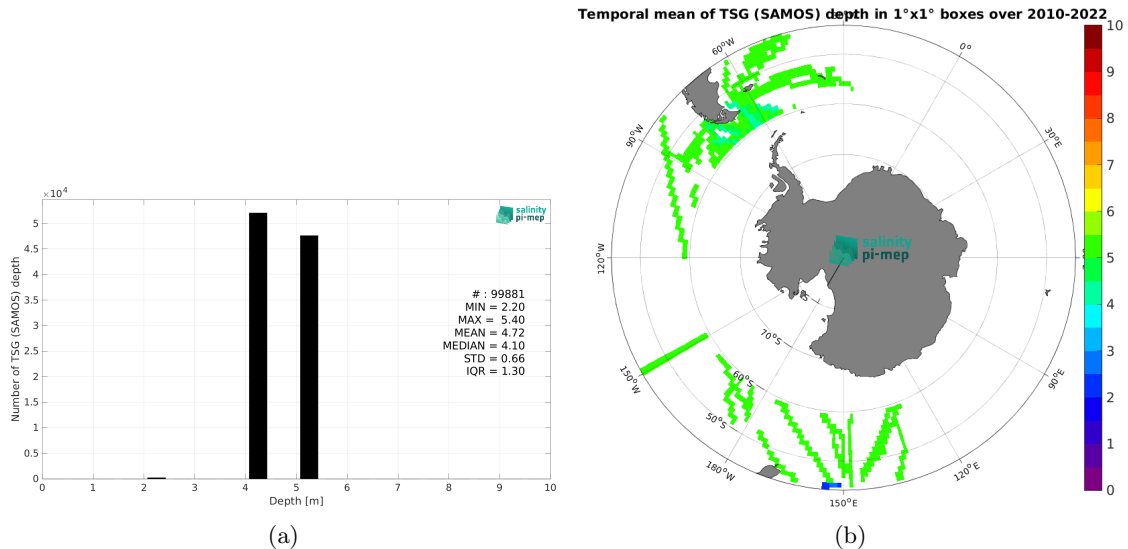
$\times10^4$

salinity pi-mep

Number of TSG (SAMOS) depth

5
4.5
4
3.5
3
2.5
2
1.5
1
0.5
0

# : 99881
MIN = 2.20
MAX = 5.40
MEAN = 4.72
MEDIAN = 4.10
STD = 0.66
IQR = 1.30

0 1 2 3 4 5 6 7 8 9 10
Depth [m]

(a)

Temporal mean of TSG (SAMOS) depth in 1°x1° boxes over 2010-2022

60°W
0°
30°E
90°W
120°W
60°E
150°W
90°E
180°W
120°E
150°E
70°S
60°S
50°S

salinity pi-mep

10
9
8
7
6
5
4
3
2
1
0

(b)